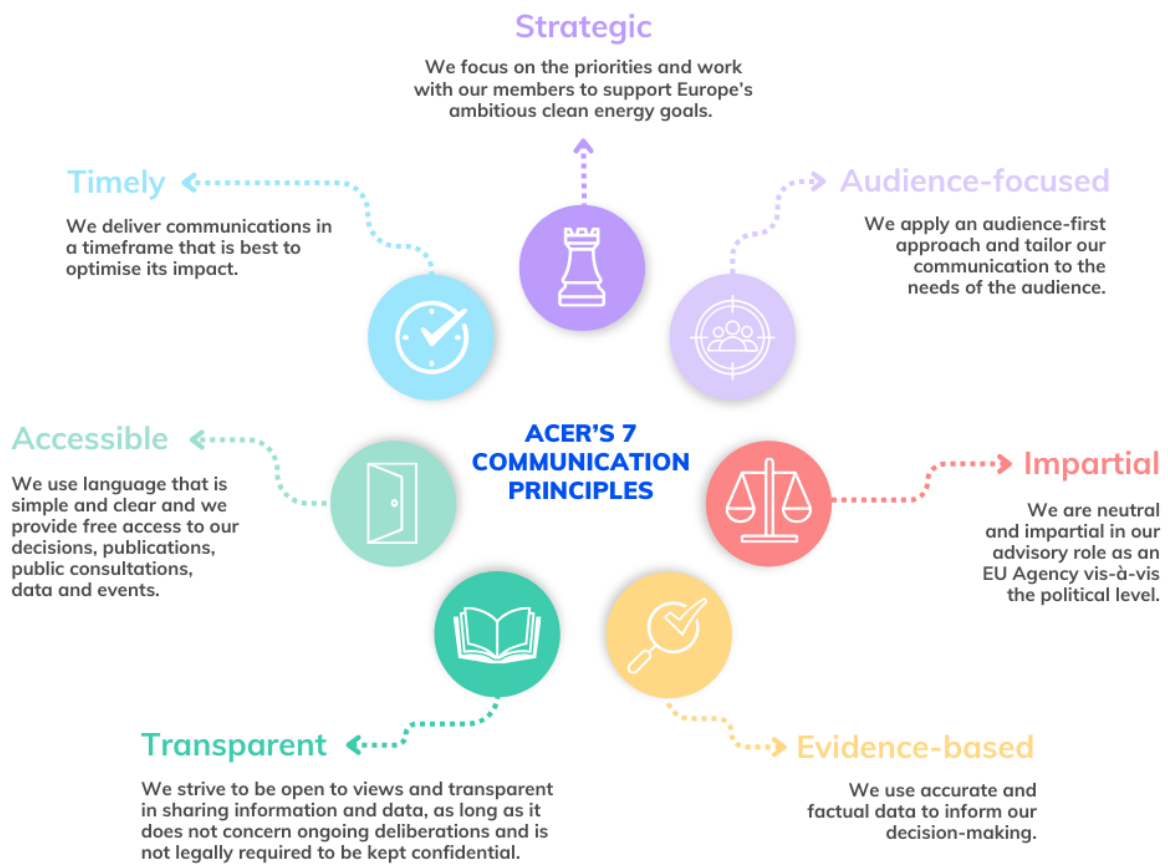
Strategic

We focus on the priorities and work with our members to support Europe's ambitious clean energy goals.

Timely

We deliver communications in a timeframe that is best to optimise its impact.

Audience-focused

We apply an audience-first approach and tailor our communication to the needs of the audience.

ACER'S 7 COMMUNICATION PRINCIPLES

Accessible

We use language that is simple and clear and we provide free access to our decisions, publications, public consultations, data and events.

Impartial

We are neutral and impartial in our advisory role as an EU Agency vis-à-vis the political level.

Transparent

We strive to be open to views and transparent in sharing information and data, as long as it does not concern ongoing deliberations and is not legally required to be kept confidential.

Evidence-based

We use accurate and factual data to inform our decision-making.